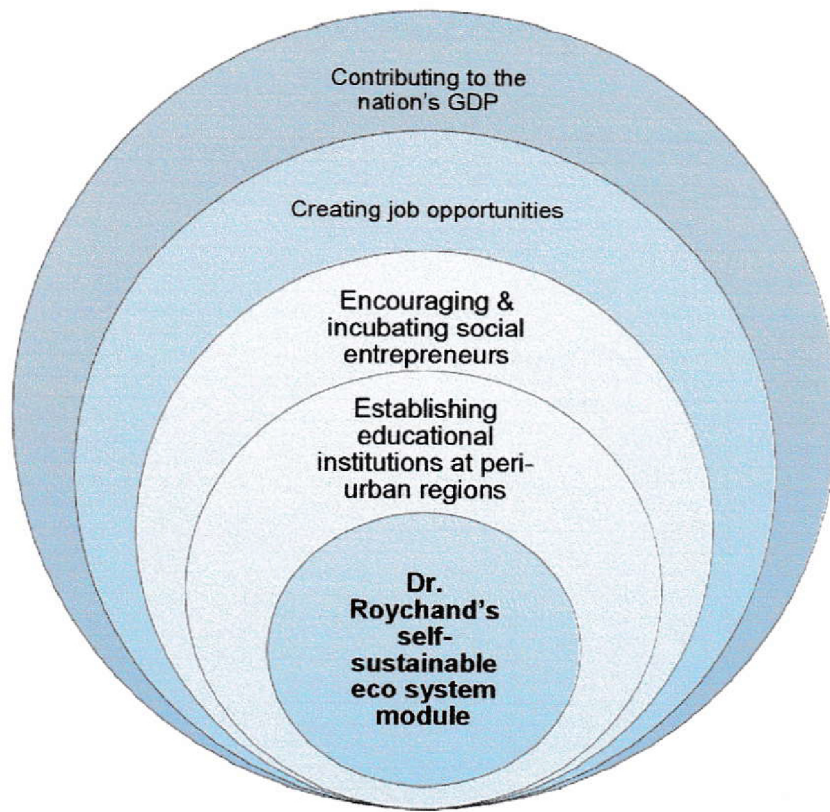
Contributing to the nation's GDP

Creating job opportunities

Encouraging & incubating social entrepreneurs

Establishing educational institutions at peri-urban regions

Dr. Roychand's self-sustainable eco system module